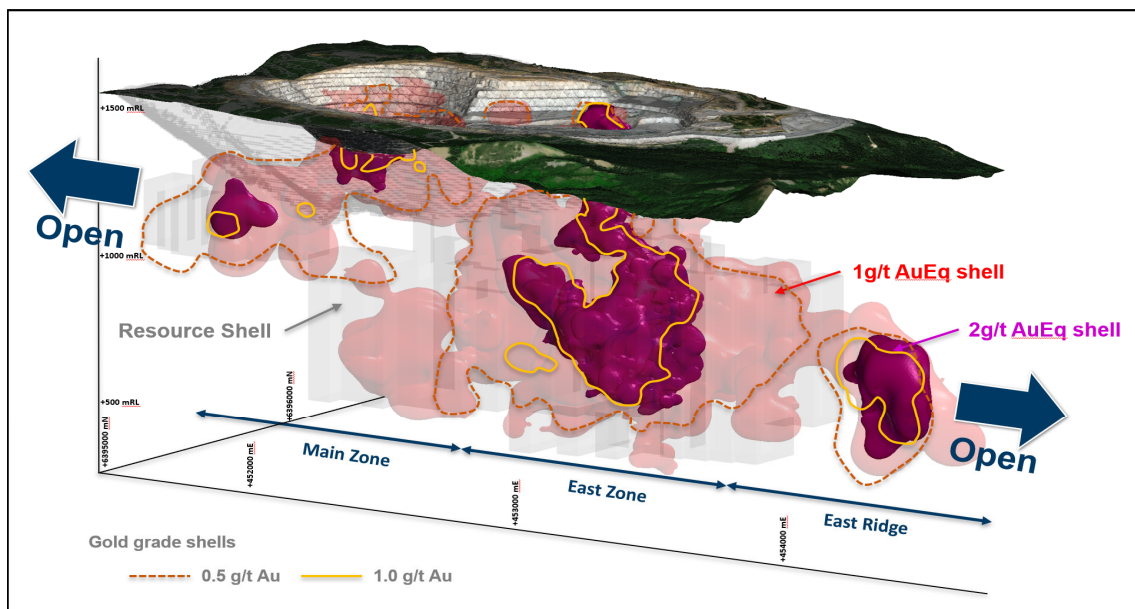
+1500 mRL

Open

+1000 mRL

1g/t AuEq shell

Resource Shell

2g/t AuEq shell

+500 mRL

+6396000 mN

+6395000 mN

Open

+452000 mE

Main Zone

East Zone

+453000 mE

+454000 mE

East Ridge

Gold grade shells

0.5 g/t Au

1.0 g/t Au